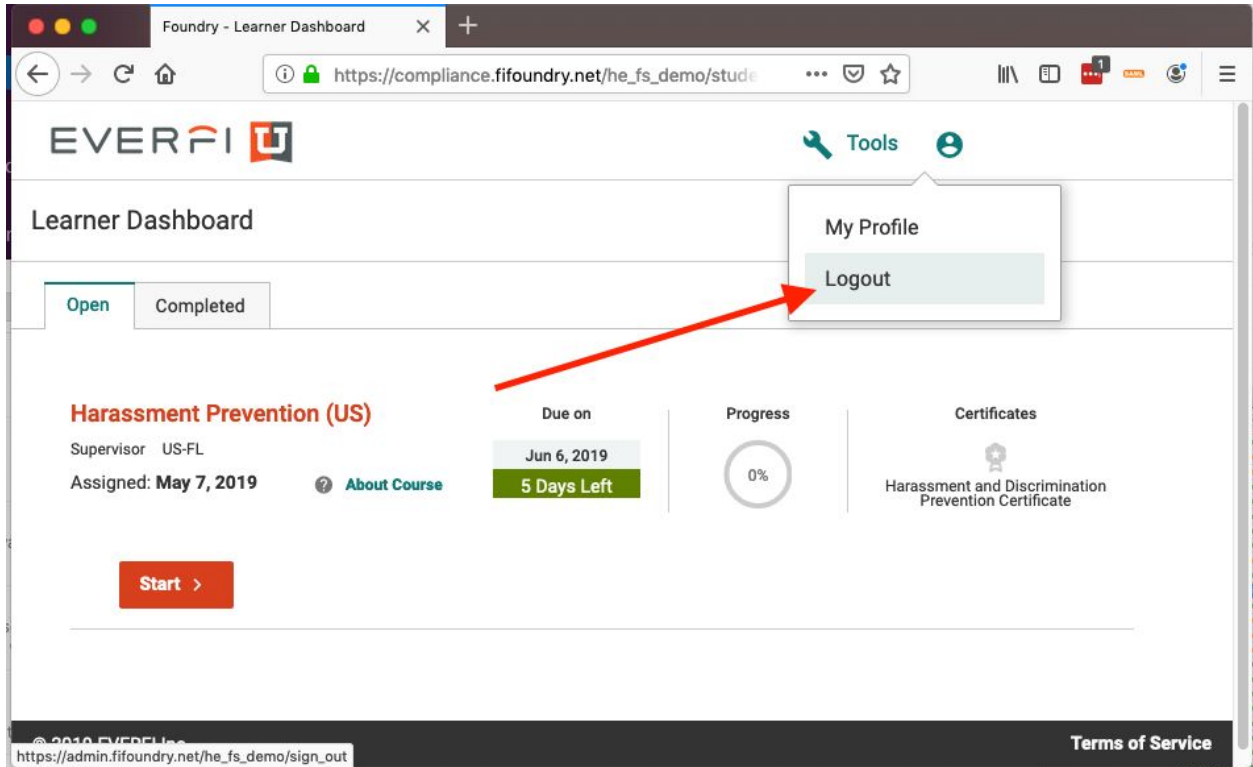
Foundry - Learner Dashboard

https://compliance.fifoundry.net/he_fs_demo/stude

1

EVERFI

Tools

My Profile

Logout

Learner Dashboard

Open

Completed

Harassment Prevention (US)

Supervisor US-FL

Assigned: May 7, 2019

About Course

Due on

Jun 6, 2019

5 Days Left

Progress

0%

Certificates

Harassment and Discrimination Prevention Certificate

Start >

© 2019 EVERFI Inc.

https://admin.fifoundry.net/he_fs_demo/sign_out

Terms of Service